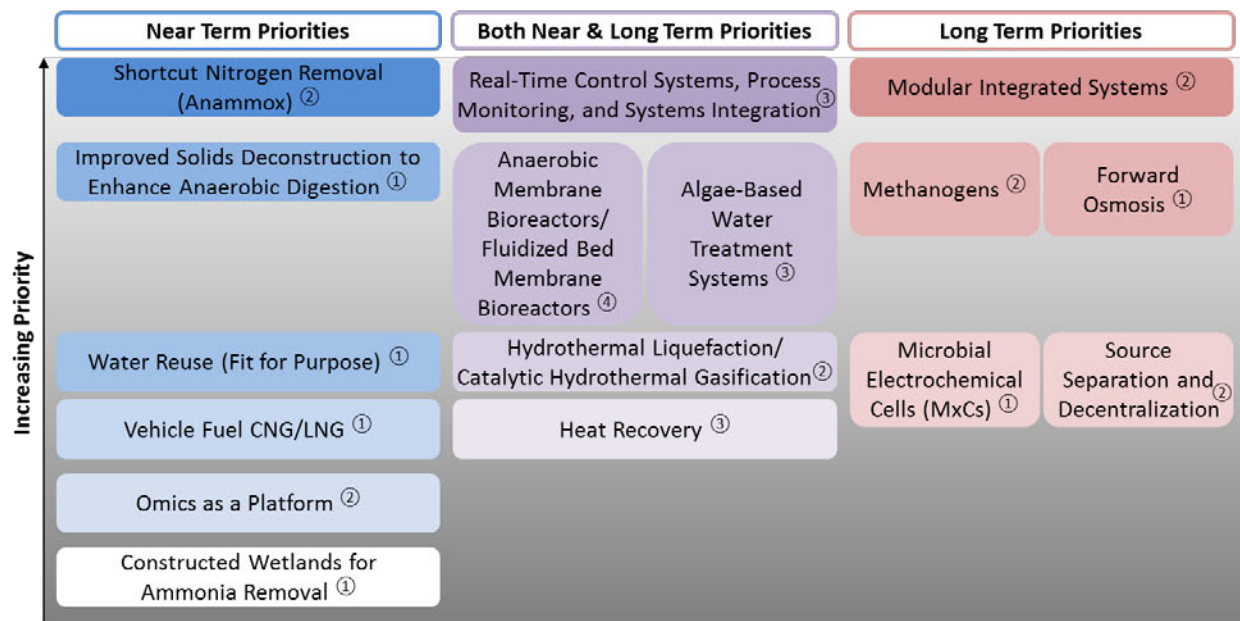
Near Term Priorities

Shortcut Nitrogen Removal (Anammox) ②

Improved Solids Deconstruction to Enhance Anaerobic Digestion ①

Water Reuse (Fit for Purpose) ①

Vehicle Fuel CNG/LNG ①

Omics as a Platform ②

Constructed Wetlands for Ammonia Removal ①

Both Near & Long Term Priorities

Real-Time Control Systems, Process Monitoring, and Systems Integration ③

Anaerobic Membrane Bioreactors/ Fluidized Bed Membrane Bioreactors ④

Algae-Based Water Treatment Systems ③

Hydrothermal Liquefaction/ Catalytic Hydrothermal Gasification ②

Heat Recovery ③

Long Term Priorities

Modular Integrated Systems ②

Methanogens ②

Forward Osmosis ①

Microbial Electrochemical Cells (MxCs) ①

Source Separation and Decentralization ②

Increasing Priority